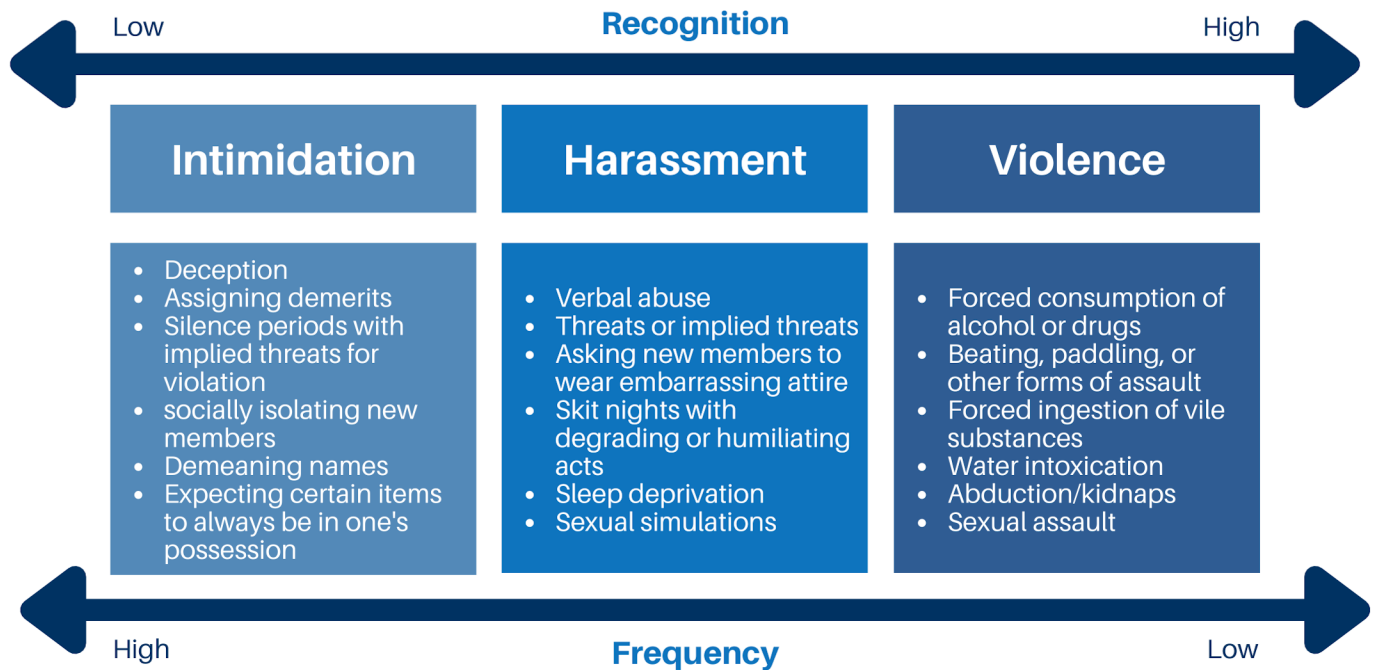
Low Recognition High

Intimidation

Harassment

Violence

- Deception
- Assigning demerits
- Silence periods with implied threats for violation
- socially isolating new members
- Demeaning names
- Expecting certain items to always be in one's possession

- Verbal abuse
- Threats or implied threats
- Asking new members to wear embarrassing attire
- Skit nights with degrading or humiliating acts
- Sleep deprivation
- Sexual simulations

- Forced consumption of alcohol or drugs
- Beating, paddling, or other forms of assault
- Forced ingestion of vile substances
- Water intoxication
- Abduction/kidnaps
- Sexual assault

High Frequency Low